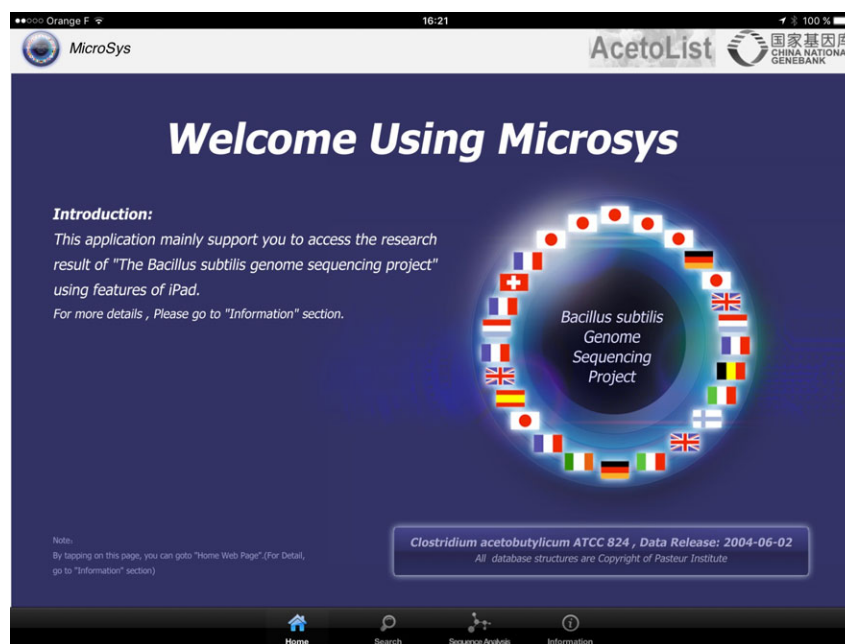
●●○○○ Orange F 16:21 100 %

MicroSys

AcetoList 国家基因库 CHINA NATIONAL GENEBANK

Welcome Using Microsys

Introduction:
This application mainly support you to access the research result of "The Bacillus subtilis genome sequencing project" using features of iPad.
For more details , Please go to "Information" section.

Bacillus subtilis Genome Sequencing Project

Note:
By tapping on this page, you can goto "Home Web Page".(For Detail, go to "Information" section)

Clostridium acetobutylicum ATCC 824 , Data Release: 2004-06-02
All database structures are Copyright of Pasteur Institute

Home Search Sequence Analysis Information